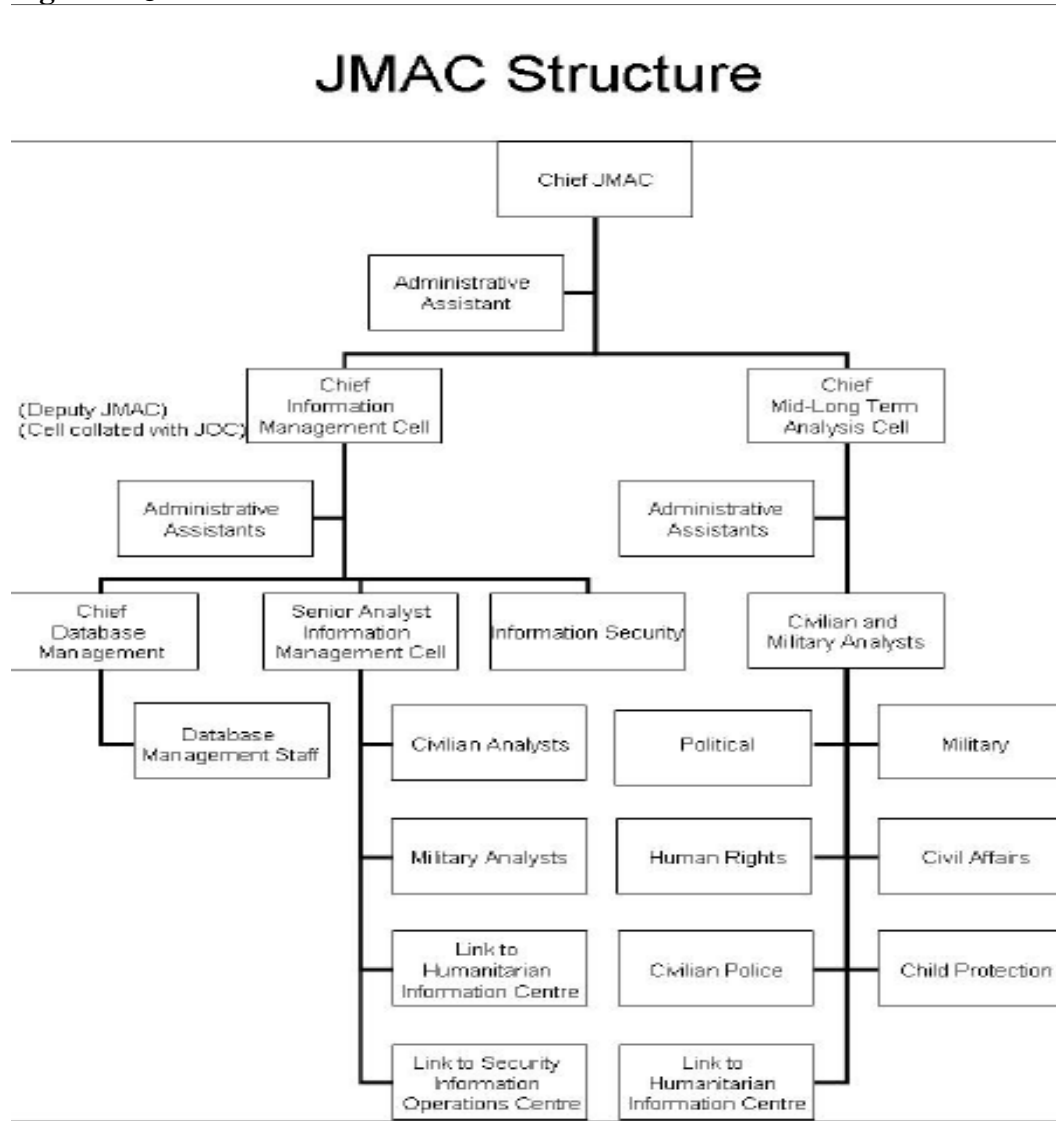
JMAC Structure

Chief JMAC

Administrative Assistant

(Deputy JMAC)
(Cell collated with JOC)

Chief Information Management Cell

Chief Mid-Long Term Analysis Cell

Administrative Assistants

Administrative Assistants

Chief Database Management

Senior Analyst Information Management Cell

Information Security

Civilian and Military Analysts

Database Management Staff

Civilian Analysts

Military Analysts

Link to Humanitarian Information Centre

Link to Security Information Operations Centre

Political

Military

Human Rights

Civil Affairs

Civilian Police

Child Protection

Link to Humanitarian Information Centre